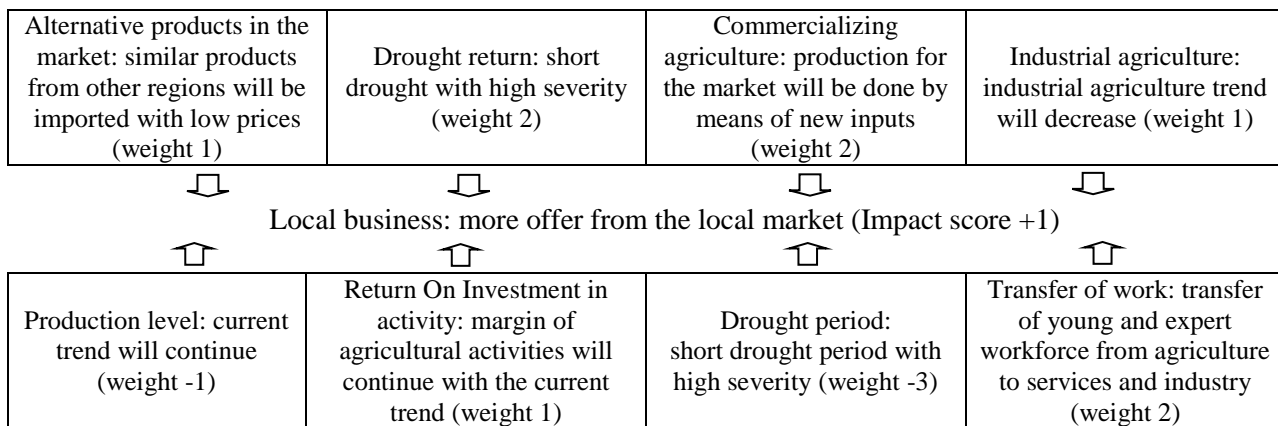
| Alternative products in the market: similar products from other regions will be imported with low prices (weight 1) | Drought return: short drought with high severity (weight 2) | Commercializing agriculture: production for the market will be done by means of new inputs (weight 2) | Industrial agriculture: industrial agriculture trend will decrease (weight 1) |
|---|---|---|---|

Local business: more offer from the local market (Impact score +1)

| Production level: current trend will continue (weight -1) | Return On Investment in activity: margin of agricultural activities will continue with the current trend (weight 1) | Drought period: short drought period with high severity (weight -3) | Transfer of work: transfer of young and expert workforce from agriculture to services and industry (weight 2) |
|---|---|---|---|